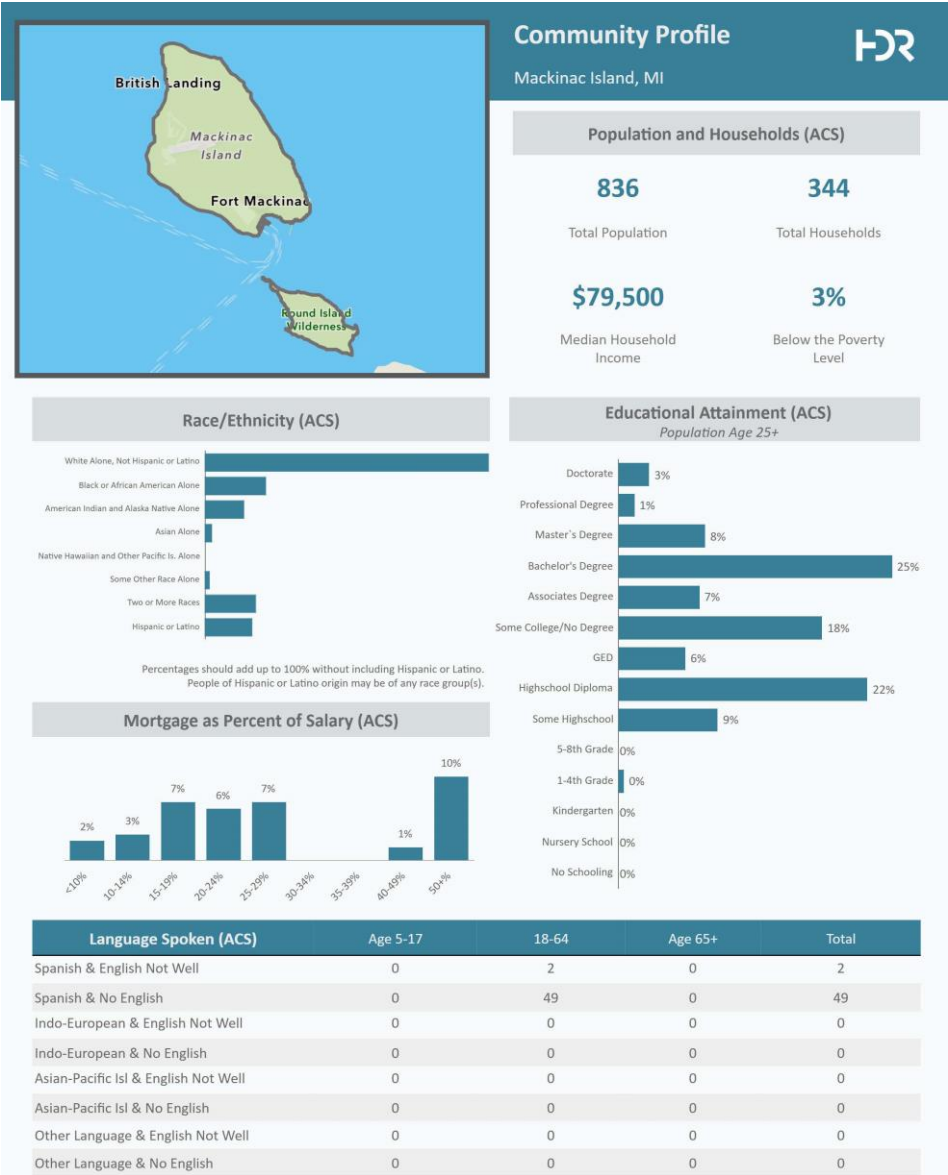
British Landing
Mackinac Island
Fort Mackinac
Round Island Wilderness

Community Profile
Mackinac Island, MI

HDR

Population and Households (ACS)

836
Total Population

344
Total Households

$79,500
Median Household Income

3%
Below the Poverty Level

Race/Ethnicity (ACS)

White Alone, Not Hispanic or Latino
Black or African American Alone
American Indian and Alaska Native Alone
Asian Alone
Native Hawaiian and Other Pacific Is. Alone
Some Other Race Alone
Two or More Races
Hispanic or Latino

Percentages should add up to 100% without including Hispanic or Latino. People of Hispanic or Latino origin may be of any race group(s).

Educational Attainment (ACS)
Population Age 25+

Doctorate 3%
Professional Degree 1%
Master's Degree 8%
Bachelor's Degree 25%
Associates Degree 7%
Some College/No Degree 18%
GED 6%
Highschool Diploma 22%
Some Highschool 9%
5-8th Grade 0%
1-4th Grade 0%
Kindergarten 0%
Nursery School 0%
No Schooling 0%

Mortgage as Percent of Salary (ACS)

<10% 2%
10-14% 3%
15-19% 7%
20-24% 6%
25-29% 7%
30-34%
35-39%
40-49% 1%
50+% 10%

| Language Spoken (ACS) | Age 5-17 | 18-64 | Age 65+ | Total |
|---|---|---|---|---|
| Spanish & English Not Well | 0 | 2 | 0 | 2 |
| Spanish & No English | 0 | 49 | 0 | 49 |
| Indo-European & English Not Well | 0 | 0 | 0 | 0 |
| Indo-European & No English | 0 | 0 | 0 | 0 |
| Asian-Pacific Isl & English Not Well | 0 | 0 | 0 | 0 |
| Asian-Pacific Isl & No English | 0 | 0 | 0 | 0 |
| Other Language & English Not Well | 0 | 0 | 0 | 0 |
| Other Language & No English | 0 | 0 | 0 | 0 |